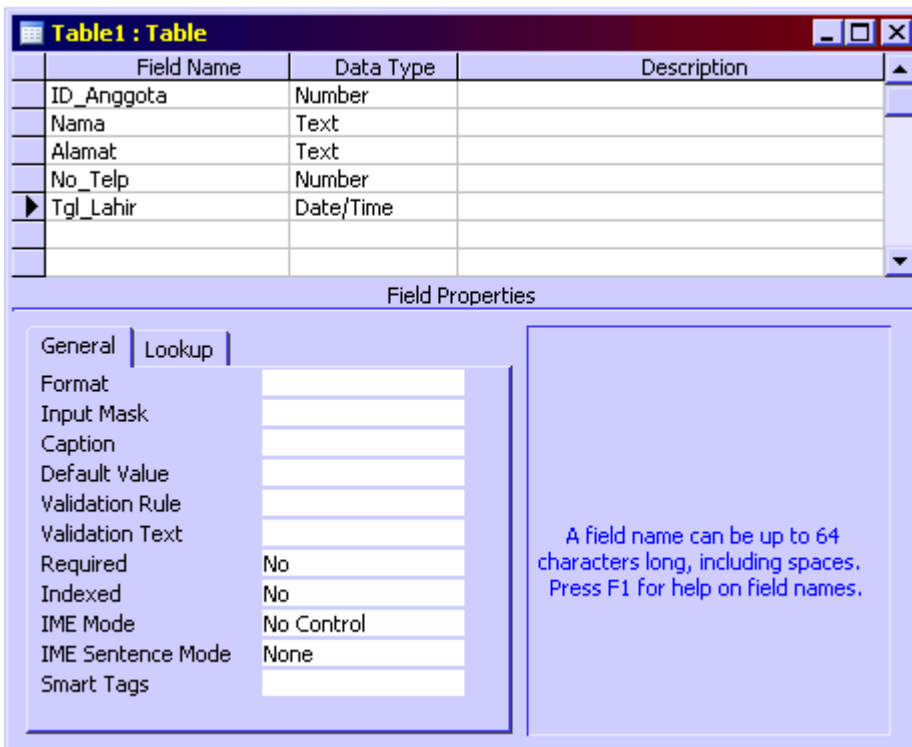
Table1 : Table

| Field Name | Data Type | Description |
|---|---|---|
| ID_Anggota | Number | |
| Nama | Text | |
| Alamat | Text | |
| No_Telp | Number | |
| Tgl_Lahir | Date/Time | |
| | | |
| | | |

Field Properties

General | Lookup

| | |
|---|---|
| Format | |
| Input Mask | |
| Caption | |
| Default Value | |
| Validation Rule | |
| Validation Text | |
| Required | No |
| Indexed | No |
| IME Mode | No Control |
| IME Sentence Mode | None |
| Smart Tags | |

A field name can be up to 64 characters long, including spaces. Press F1 for help on field names.